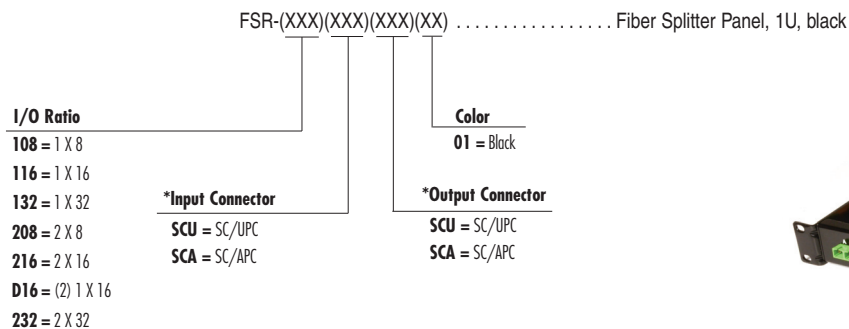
FSR-(XXX)(XXX)(XXX)(XX) . . . . . . . . . . . . . . . . Fiber Splitter Panel, 1U, black

I/O Ratio
**108** = 1 X 8
**116** = 1 X 16
**132** = 1 X 32
**208** = 2 X 8
**216** = 2 X 16
**D16** = (2) 1 X 16
**232** = 2 X 32

*Input Connector
**SCU** = SC/UPC
**SCA** = SC/APC

*Output Connector
**SCU** = SC/UPC
**SCA** = SC/APC

Color
**01** = Black